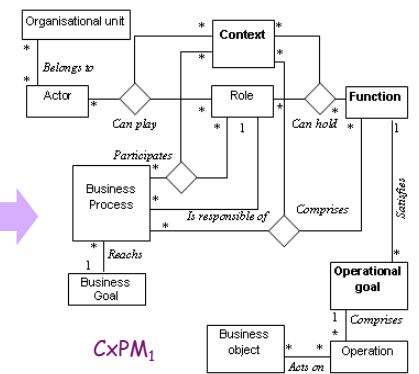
Organisational unit

*

Belongs to

*

Actor

*

Can play

*

Context

*

*

Role

*

*

1

Can hold

*

Function

1

Participates

*

Business Process

*

*

Is responsible of

Comprises

Satisfies

*

Reachs

1

Business Goal

*

Operational goal

1

Comprises

*

$CxPM_1$

Business object

*

*

Acts on

Operation